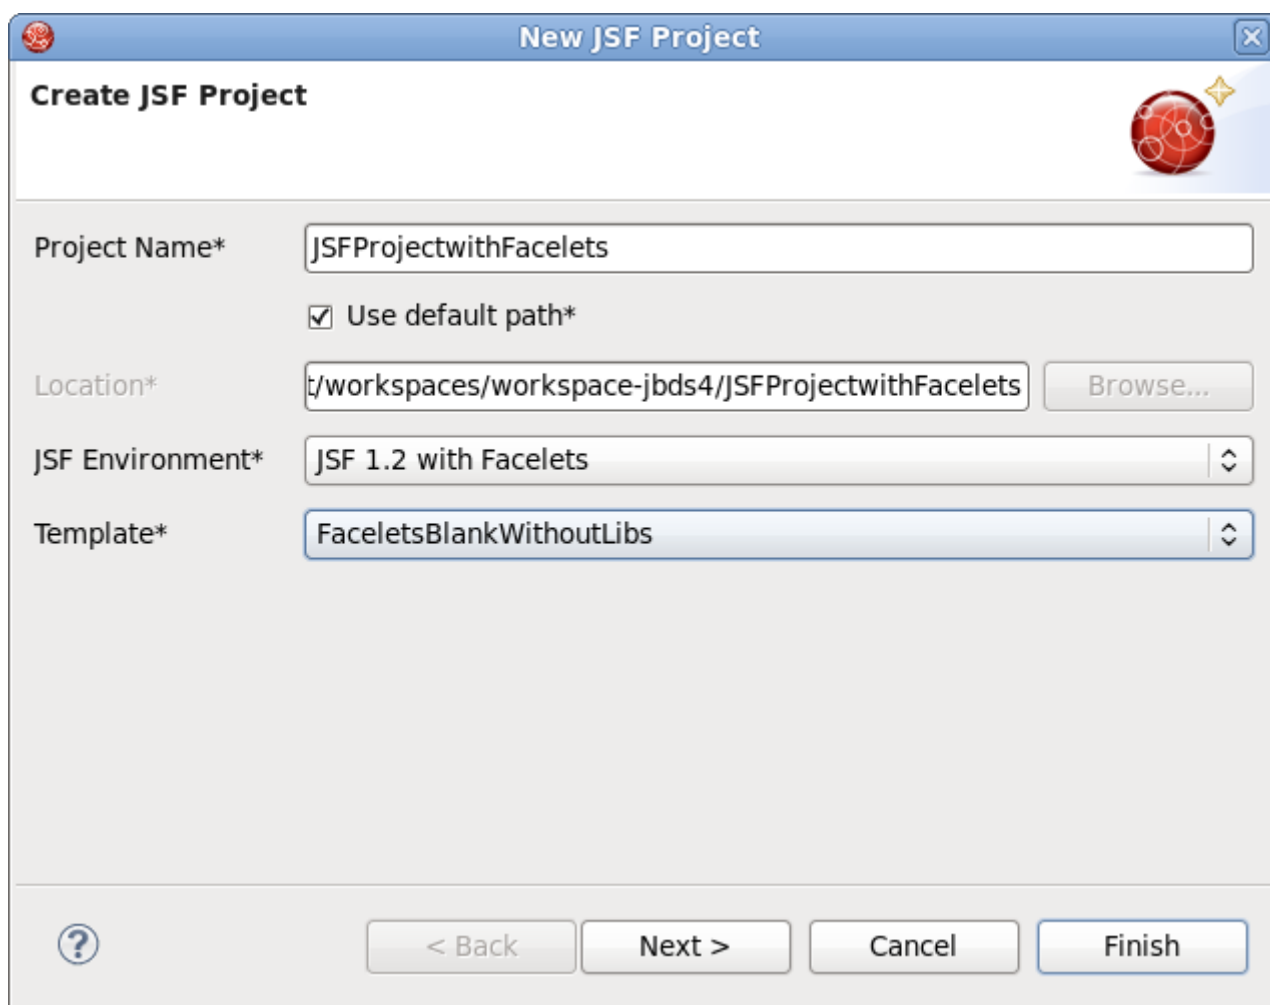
New JSF Project

Create JSF Project

Project Name* JSFProjectwithFacelets

Use default path*

Location* t/workspaces/workspace-jbds4/JSFProjectwithFacelets Browse...

JSF Environment* JSF 1.2 with Facelets

Template* FaceletsBlankWithoutLibs

?

< Back Next > Cancel Finish